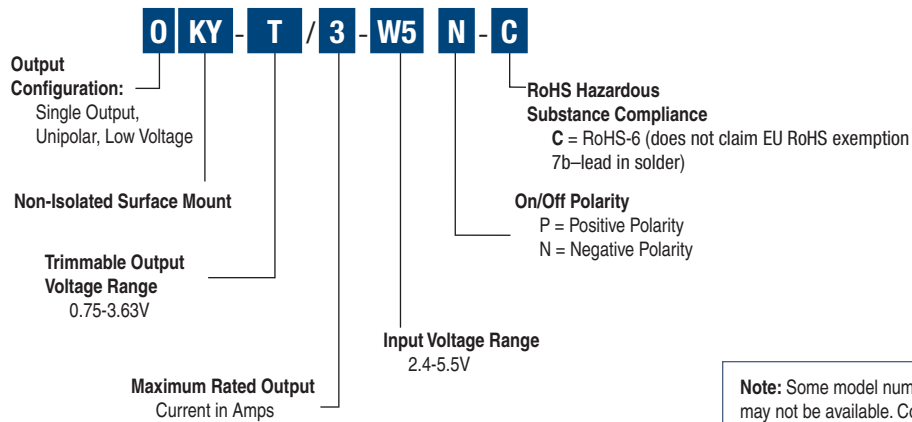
O KY - T / 3 - W5 N - C

Output Configuration:
Single Output, Unipolar, Low Voltage

Non-Isolated Surface Mount

Trimmable Output Voltage Range
0.75-3.63V

Maximum Rated Output
Current in Amps

Input Voltage Range
2.4-5.5V

On/Off Polarity
P = Positive Polarity
N = Negative Polarity

RoHS Hazardous Substance Compliance
C = RoHS-6 (does not claim EU RoHS exemption 7b–lead in solder)

Note: Some model num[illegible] may not be available. Co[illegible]